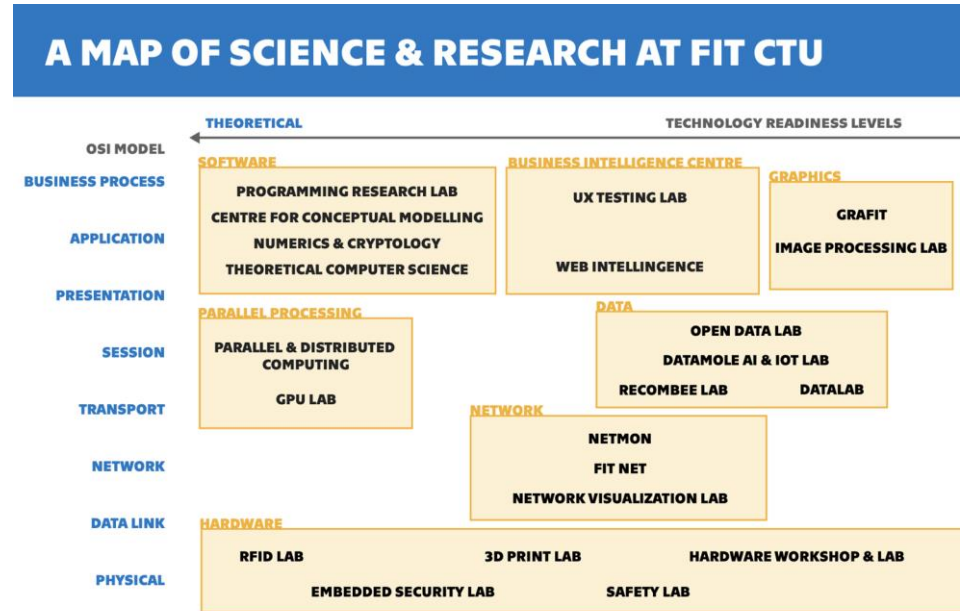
A MAP OF SCIENCE & RESEARCH AT FIT CTU

THEORETICAL

TECHNOLOGY READINESS LEVELS

OSI MODEL

BUSINESS PROCESS

APPLICATION

PRESENTATION

SESSION

TRANSPORT

NETWORK

DATA LINK

PHYSICAL

SOFTWARE

PROGRAMMING RESEARCH LAB

CENTRE FOR CONCEPTUAL MODELLING

NUMERICS & CRYPTOLOGY

THEORETICAL COMPUTER SCIENCE

BUSINESS INTELLIGENCE CENTRE

UX TESTING LAB

WEB INTELLINGENCE

GRAPHICS

GRAFIT

IMAGE PROCESSING LAB

PARALLEL PROCESSING

PARALLEL & DISTRIBUTED COMPUTING

GPU LAB

DATA

OPEN DATA LAB

DATAMOLE AI & IOT LAB

RECOMBEE LAB

DATALAB

NETWORK

NETMON

FIT NET

NETWORK VISUALIZATION LAB

HARDWARE

RFID LAB

3D PRINT LAB

HARDWARE WORKSHOP & LAB

EMBEDDED SECURITY LAB

SAFETY LAB